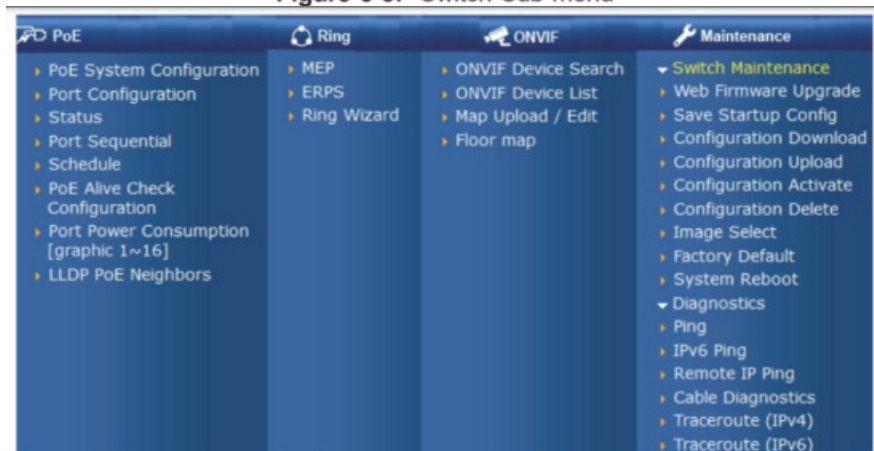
Figure 5-3: Switch Sub-menu

PoE
PoE System Configuration
Port Configuration
Status
Port Sequential
Schedule
PoE Alive Check Configuration
Port Power Consumption [graphic 1~16]
LLDP PoE Neighbors

Ring
MEP
ERPS
Ring Wizard

ONVIF
ONVIF Device Search
ONVIF Device List
Map Upload / Edit
Floor map

Maintenance
Switch Maintenance
Web Firmware Upgrade
Save Startup Config
Configuration Download
Configuration Upload
Configuration Activate
Configuration Delete
Image Select
Factory Default
System Reboot
Diagnostics
Ping
IPv6 Ping
Remote IP Ping
Cable Diagnostics
Traceroute (IPv4)
Traceroute (IPv6)